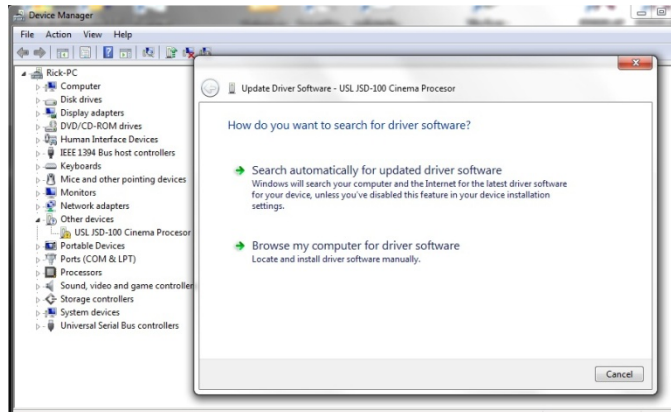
Device Manager

File Action View Help

Rick-PC
Computer
Disk drives
Display adapters
DVD/CD-ROM drives
Human Interface Devices
IEEE 1394 Bus host controllers
Keyboards
Mice and other pointing devices
Monitors
Network adapters
Other devices
USL JSD-100 Cinema Procesor
Portable Devices
Ports (COM & LPT)
Processors
Sound, video and game controllers
Storage controllers
System devices
Universal Serial Bus controllers

Update Driver Software - USL JSD-100 Cinema Procesor

How do you want to search for driver software?

Search automatically for updated driver software
Windows will search your computer and the Internet for the latest driver software for your device, unless you've disabled this feature in your device installation settings.

Browse my computer for driver software
Locate and install driver software manually.

Cancel